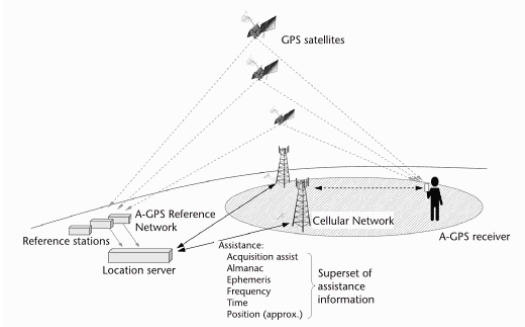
GPS satellites

A-GPS Reference Network

Reference stations

Cellular Network

A-GPS receiver

Location server

Assistance:
Acquisition assist
Almanac
Ephemeris
Frequency
Time
Position (approx.)

Superset of assistance information